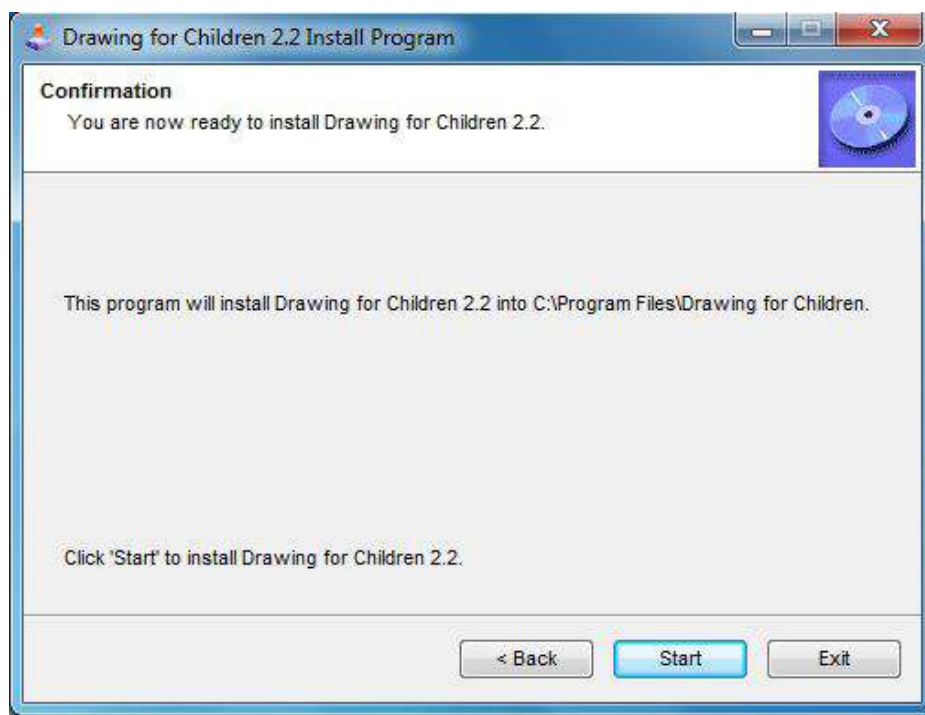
Drawing for Children 2.2 Install Program

Confirmation
You are now ready to install Drawing for Children 2.2.

This program will install Drawing for Children 2.2 into C:\Program Files\Drawing for Children.

Click 'Start' to install Drawing for Children 2.2.

< Back

Start

Exit